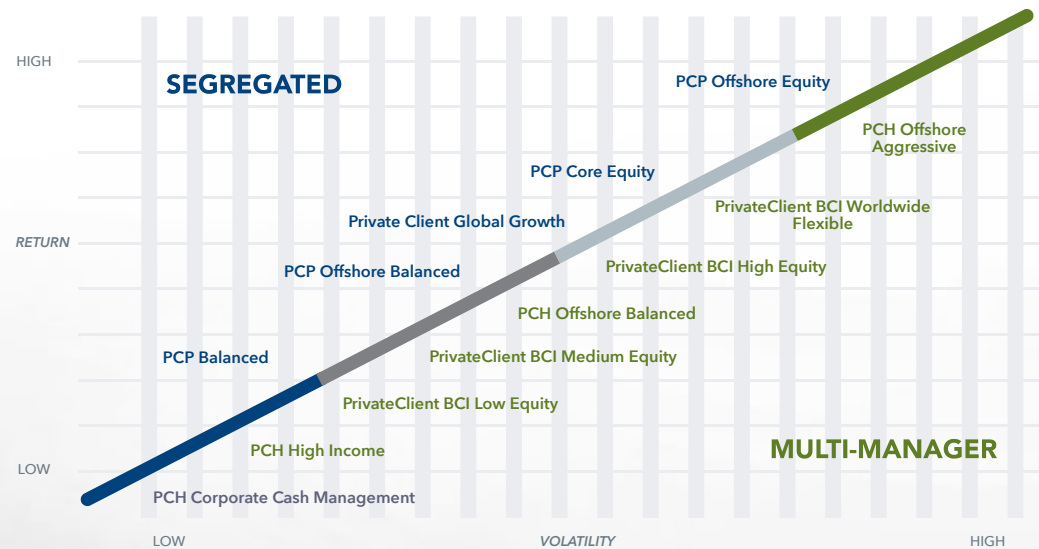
HIGH

RETURN

LOW

SEGREGATED

PCP Offshore Equity

PCH Offshore Aggressive

PCP Core Equity

PrivateClient BCI Worldwide Flexible

Private Client Global Growth

PCP Offshore Balanced

PrivateClient BCI High Equity

PCH Offshore Balanced

PCP Balanced

PrivateClient BCI Medium Equity

PrivateClient BCI Low Equity

PCH High Income

MULTI-MANAGER

PCH Corporate Cash Management

LOW

VOLATILITY

HIGH